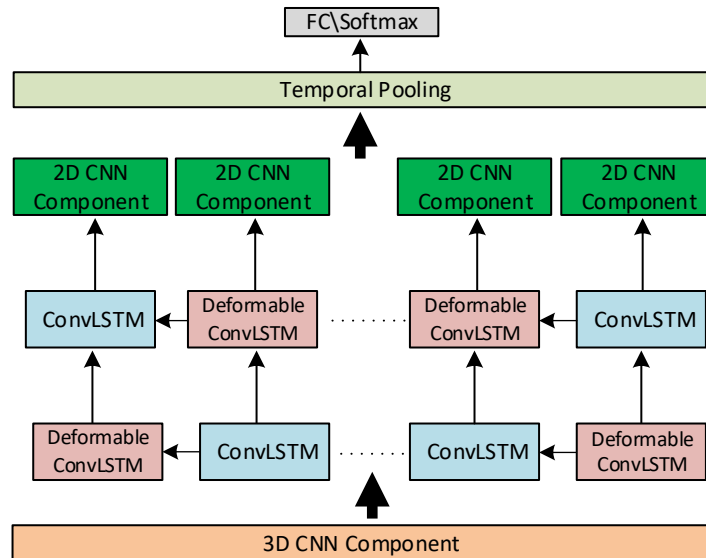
FC\Softmax

Temporal Pooling

2D CNN Component

2D CNN Component

2D CNN Component

2D CNN Component

ConvLSTM

Deformable ConvLSTM

. . . . . . . .

Deformable ConvLSTM

ConvLSTM

Deformable ConvLSTM

ConvLSTM

. . . . . . .

ConvLSTM

Deformable ConvLSTM

3D CNN Component